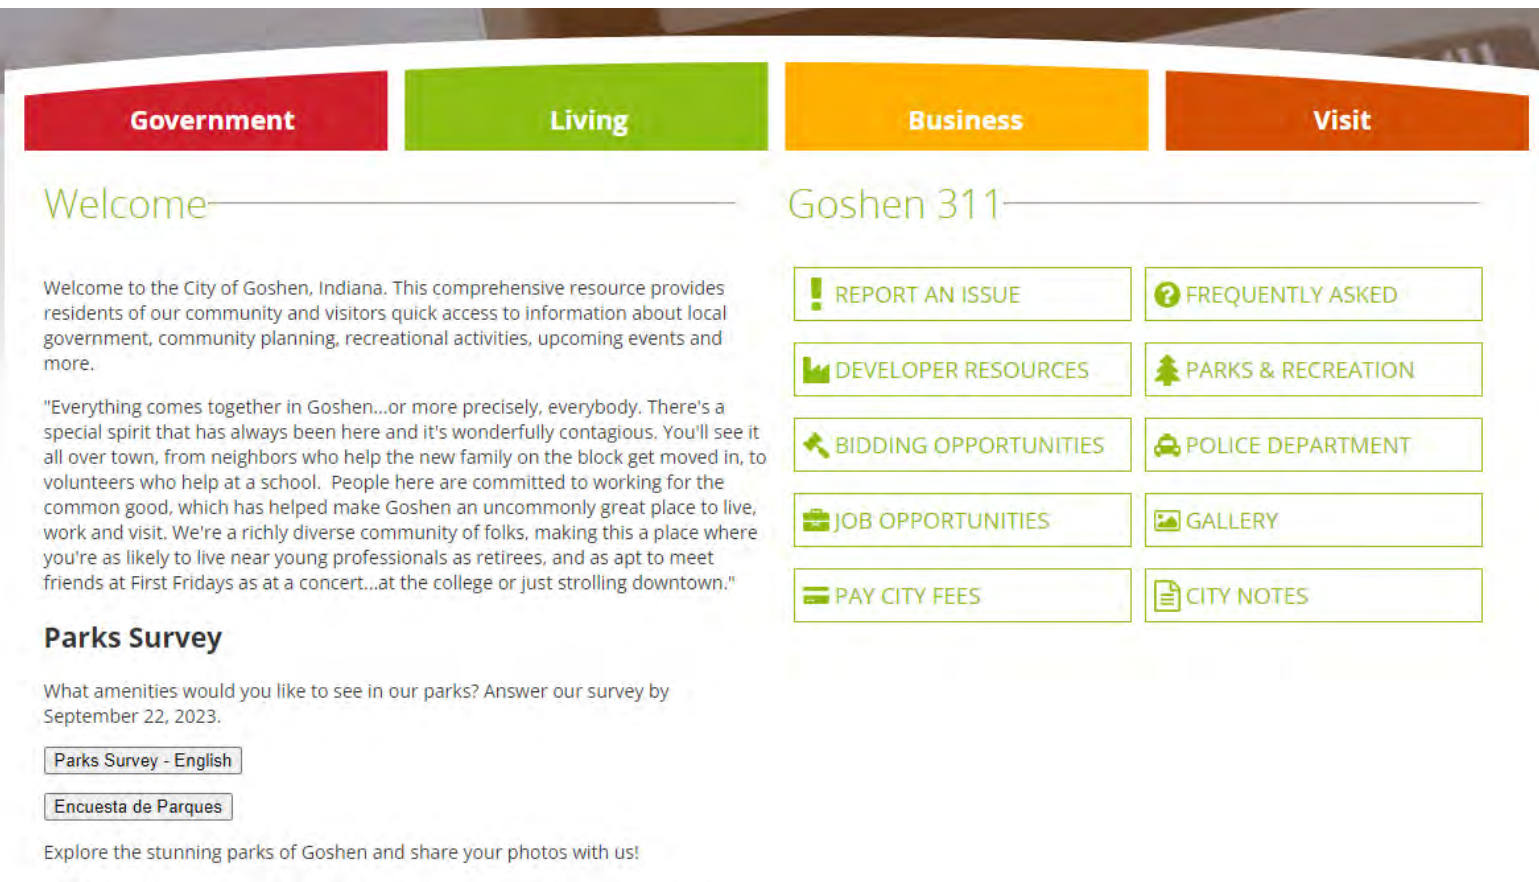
Government
Living
Business
Visit

Welcome

Welcome to the City of Goshen, Indiana. This comprehensive resource provides residents of our community and visitors quick access to information about local government, community planning, recreational activities, upcoming events and more.

"Everything comes together in Goshen...or more precisely, everybody. There's a special spirit that has always been here and it's wonderfully contagious. You'll see it all over town, from neighbors who help the new family on the block get moved in, to volunteers who help at a school. People here are committed to working for the common good, which has helped make Goshen an uncommonly great place to live, work and visit. We're a richly diverse community of folks, making this a place where you're as likely to live near young professionals as retirees, and as apt to meet friends at First Fridays as at a concert...at the college or just strolling downtown."

Parks Survey

What amenities would you like to see in our parks? Answer our survey by September 22, 2023.

Parks Survey - English

Encuesta de Parques

Explore the stunning parks of Goshen and share your photos with us!

Goshen 311

REPORT AN ISSUE
FREQUENTLY ASKED
DEVELOPER RESOURCES
PARKS & RECREATION
BIDDING OPPORTUNITIES
POLICE DEPARTMENT
JOB OPPORTUNITIES
GALLERY
PAY CITY FEES
CITY NOTES